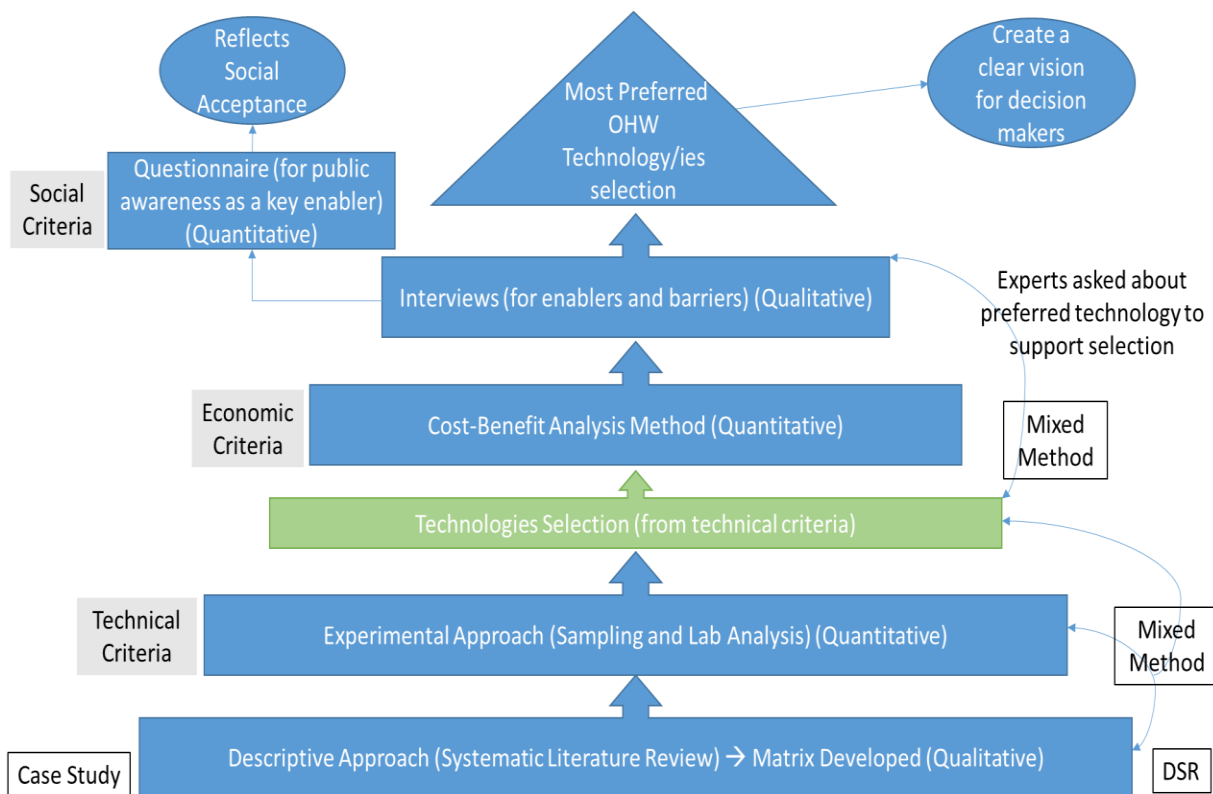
Reflects Social Acceptance

Most Preferred OHW Technology/ies selection

Create a clear vision for decision makers

Social Criteria

Questionnaire (for public awareness as a key enabler) (Quantitative)

Interviews (for enablers and barriers) (Qualitative)

Experts asked about preferred technology to support selection

Economic Criteria

Cost-Benefit Analysis Method (Quantitative)

Mixed Method

Technologies Selection (from technical criteria)

Technical Criteria

Experimental Approach (Sampling and Lab Analysis) (Quantitative)

Mixed Method

Case Study

Descriptive Approach (Systematic Literature Review) → Matrix Developed (Qualitative)

DSR